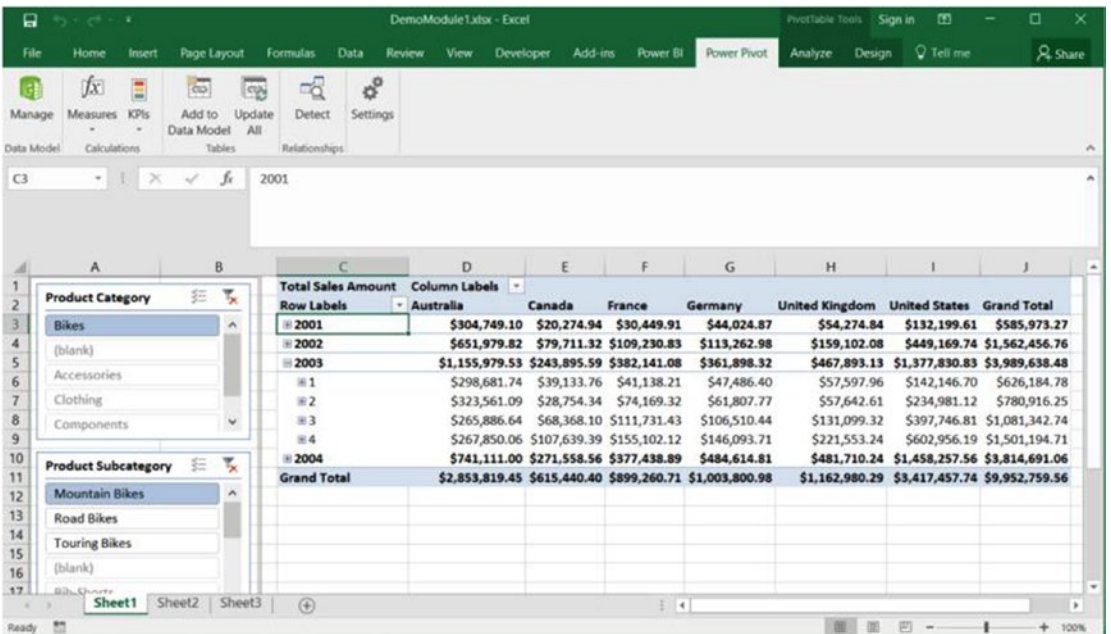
DemoModule1.xlsx - Excel

PivotTable Tools Sign in

File Home Insert Page Layout Formulas Data Review View Developer Add-ins Power BI Power Pivot Analyze Design Tell me Share

Manage Measures KPIs Add to Data Model Update All Detect Settings

Data Model Calculations Tables Relationships

C3 2001

| | A | B | C | D | E | F | G | H | I | J |
|---|---|---|---|---|---|---|---|---|---|---|
| 1 | | | Total Sales Amount | Column Labels | | | | | | |
| 2 | Product Category | | Row Labels | Australia | Canada | France | Germany | United Kingdom | United States | Grand Total |
| 3 | Bikes | | 2001 | $304,749.10 | $20,274.94 | $30,449.91 | $44,024.87 | $54,274.84 | $132,199.61 | $585,973.27 |
| 4 | (blank) | | 2002 | $651,979.82 | $79,711.32 | $109,230.83 | $113,262.98 | $159,102.08 | $449,169.74 | $1,562,456.76 |
| 5 | Accessories | | 2003 | $1,155,979.53 | $243,895.59 | $382,141.08 | $361,898.32 | $467,893.13 | $1,377,830.83 | $3,989,638.48 |
| 6 | | | 1 | $298,681.74 | $39,133.76 | $41,138.21 | $47,486.40 | $57,597.96 | $142,146.70 | $626,184.78 |
| 7 | Clothing | | 2 | $323,561.09 | $28,754.34 | $74,169.32 | $61,807.77 | $57,642.61 | $234,981.12 | $780,916.25 |
| 8 | Components | | 3 | $265,886.64 | $68,368.10 | $111,731.43 | $106,510.44 | $131,099.32 | $397,746.81 | $1,081,342.74 |
| 9 | | | 4 | $267,850.06 | $107,639.39 | $155,102.12 | $146,093.71 | $221,553.24 | $602,956.19 | $1,501,194.71 |
| 10 | Product Subcategory | | 2004 | $741,111.00 | $271,558.56 | $377,438.89 | $484,614.81 | $481,710.24 | $1,458,257.56 | $3,814,691.06 |
| 11 | | | Grand Total | $2,853,819.45 | $615,440.40 | $899,260.71 | $1,003,800.98 | $1,162,980.29 | $3,417,457.74 | $9,952,759.56 |
| 12 | Mountain Bikes | | | | | | | | | |
| 13 | Road Bikes | | | | | | | | | |
| 14 | Touring Bikes | | | | | | | | | |
| 15 | (blank) | | | | | | | | | |
| 16 | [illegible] | | | | | | | | | |

Sheet1 Sheet2 Sheet3

Ready 100%